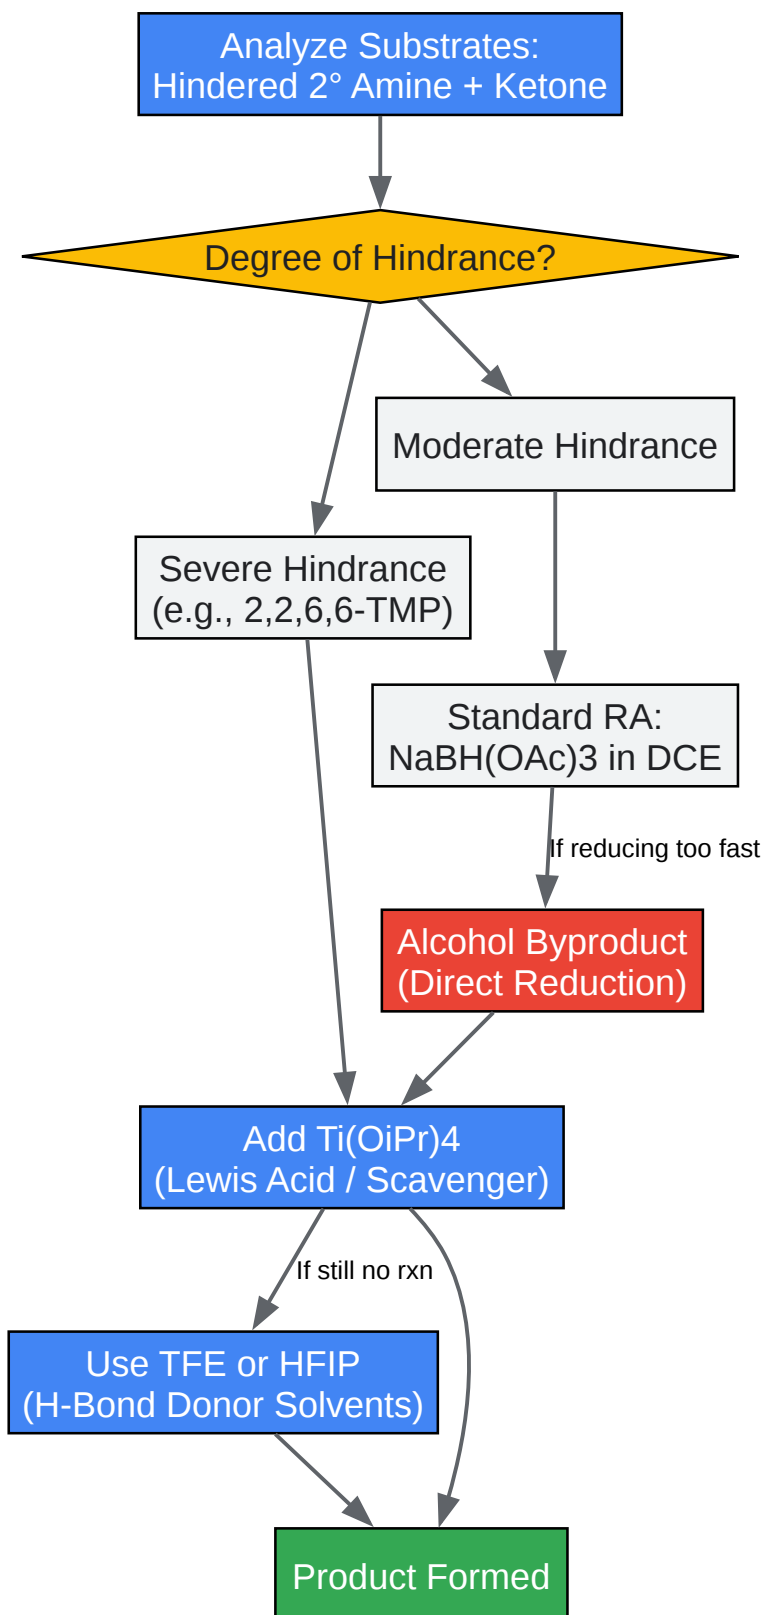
Analyze Substrates:
Hindered 2° Amine + Ketone

Degree of Hindrance?

Moderate Hindrance

Severe Hindrance
(e.g., 2,2,6,6-TMP)

Standard RA:
NaBH(OAc)3 in DCE

If reducing too fast

Alcohol Byproduct
(Direct Reduction)

Add Ti(OiPr)4
(Lewis Acid / Scavenger)

If still no rxn

Use TFE or HFIP
(H-Bond Donor Solvents)

Product Formed